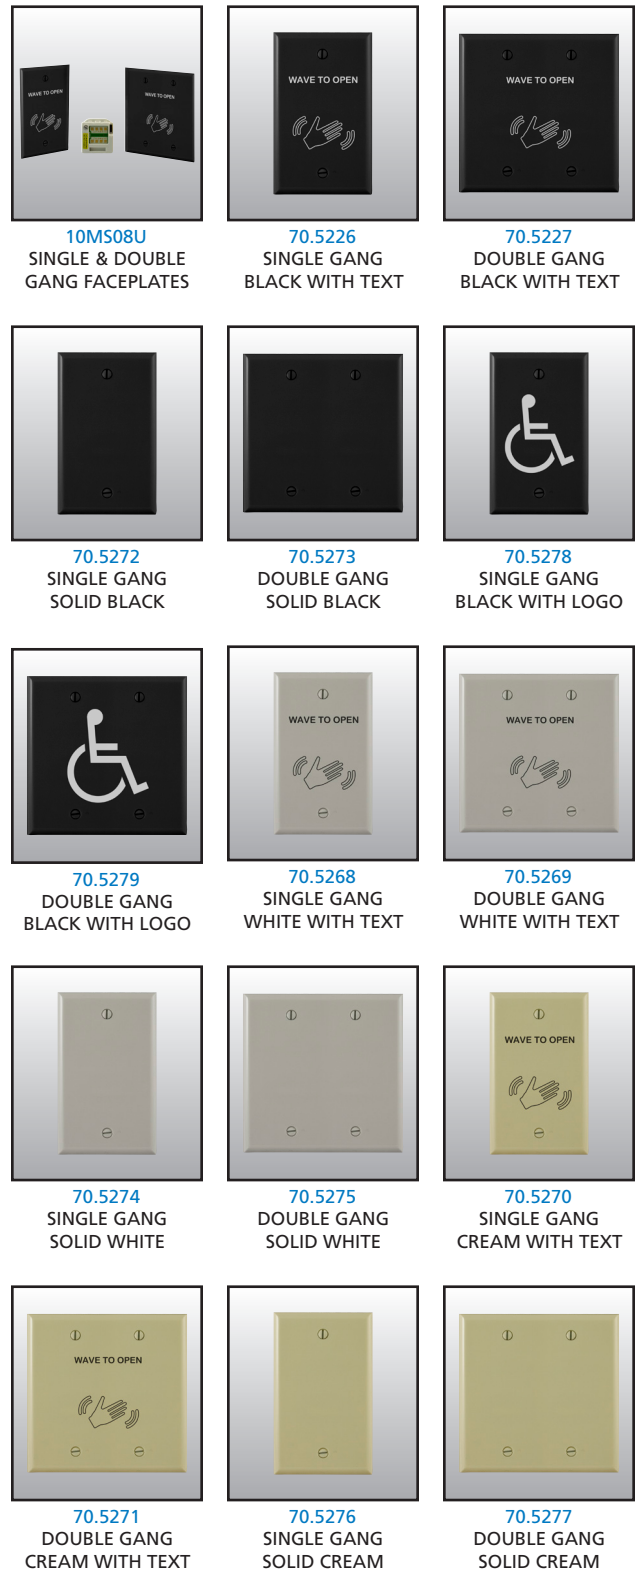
WAVE TO OPEN

WAVE TO OPEN

10MS08U
SINGLE & DOUBLE GANG FACEPLATES

WAVE TO OPEN

70.5226
SINGLE GANG
BLACK WITH TEXT

WAVE TO OPEN

70.5227
DOUBLE GANG
BLACK WITH TEXT

70.5272
SINGLE GANG
SOLID BLACK

70.5273
DOUBLE GANG
SOLID BLACK

70.5278
SINGLE GANG
BLACK WITH LOGO

70.5279
DOUBLE GANG
BLACK WITH LOGO

WAVE TO OPEN

70.5268
SINGLE GANG
WHITE WITH TEXT

WAVE TO OPEN

70.5269
DOUBLE GANG
WHITE WITH TEXT

70.5274
SINGLE GANG
SOLID WHITE

70.5275
DOUBLE GANG
SOLID WHITE

WAVE TO OPEN

70.5270
SINGLE GANG
CREAM WITH TEXT

WAVE TO OPEN

70.5271
DOUBLE GANG
CREAM WITH TEXT

70.5276
SINGLE GANG
SOLID CREAM

70.5277
DOUBLE GANG
SOLID CREAM